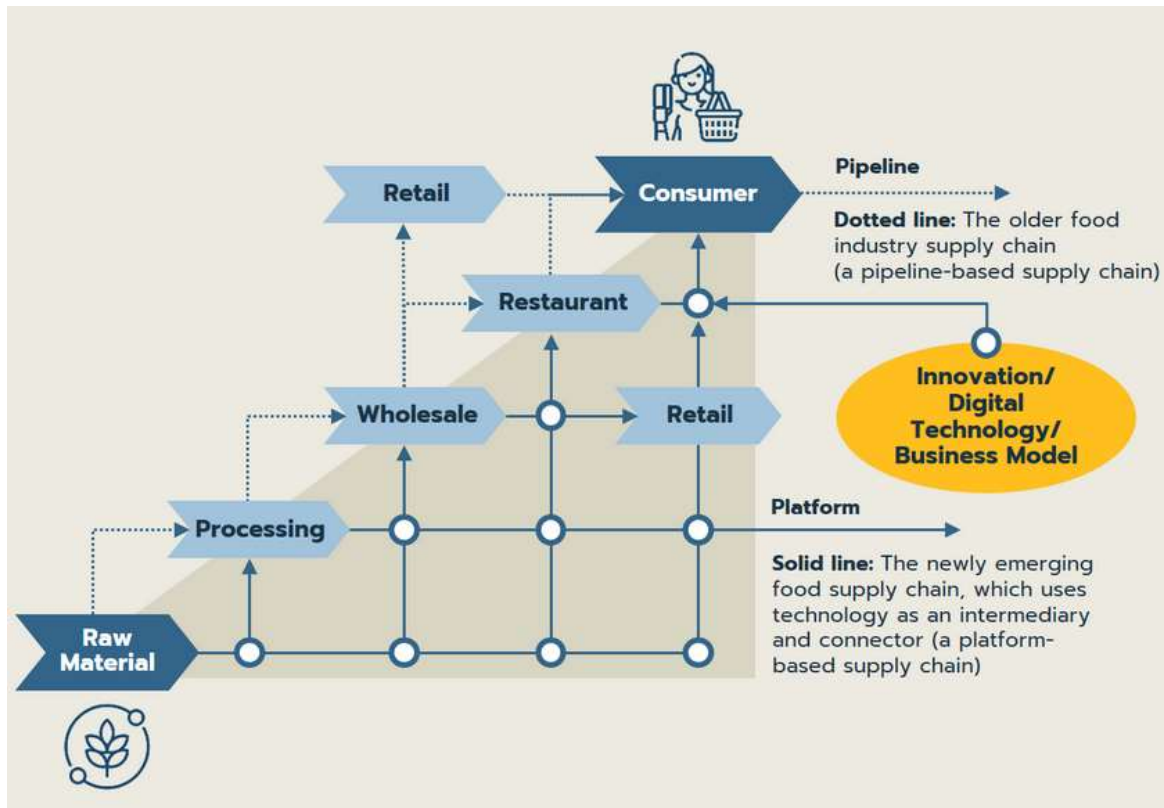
Retail

Consumer

Pipeline

Dotted line: The older food industry supply chain (a pipeline-based supply chain)

Restaurant

Innovation/ Digital Technology/ Business Model

Wholesale

Retail

Processing

Platform

Solid line: The newly emerging food supply chain, which uses technology as an intermediary and connector (a platform-based supply chain)

Raw Material